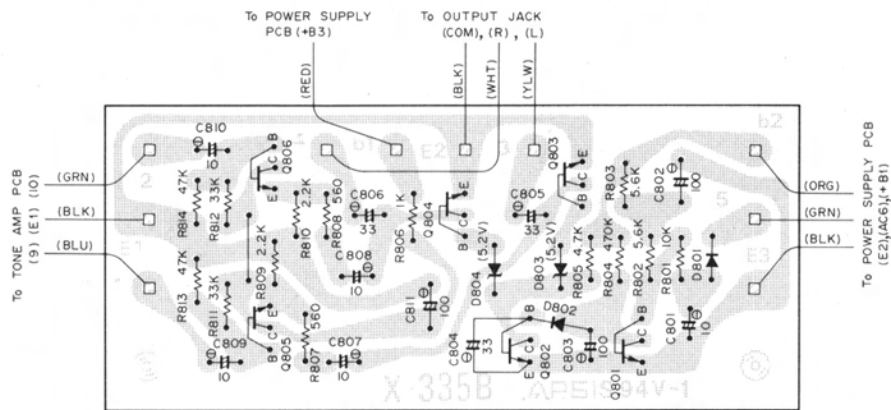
To POWER SUPPLY PCB (+B3)

To OUTPUT JACK (COM), (R), (L)

(RED)

(BLK)

(WHT)

(YLW)

To TONE AMP PCB (9) (E1) (10)

(GRN)

(BLK)

(BLU)

To POWER SUPPLY PCB (E2),(AC6),(+B1)

(ORG)

(GRN)

(BLK)

b1

E2

b2

2

1

3

5

E1

E3

C810

10

Q806

C

B

E

R814

47K

R812

33K

R810

2.2K

R808

560

C806

33

R806

1K

Q804

E

B

C

C805

33

Q803

C

E

B

R803

5.6K

C802

100

R809

2.2K

R813

47K

R811

33K

C808

10

D804

(5.2V)

D803

(5.2V)

R805

4.7K

R804

470K

R802

5.6K

R801

10K

D801

C811

100

D802

C809

10

Q805

B

C

E

R807

560

C807

10

C804

33

Q802

B

C

E

C803

100

Q801

C

B

E

C801

10

X-335B

AP5194V-1